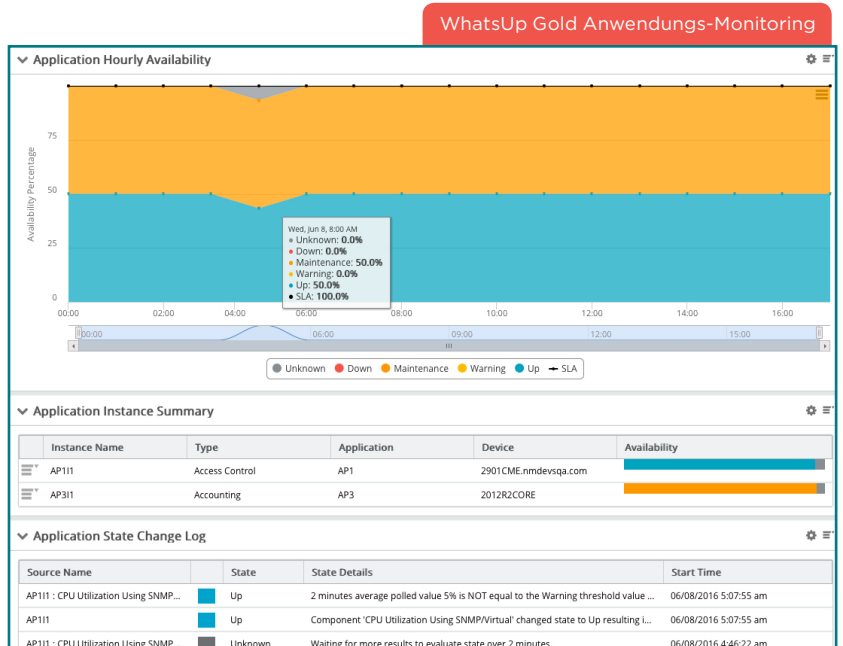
WhatsUp Gold Anwendungs-Monitoring

Application Hourly Availability

Availability Percentage

75

50

25

0

Wed, Jun 8, 8:00 AM
• Unknown: **0.0%**
• Down: **0.0%**
• Maintenance: **50.0%**
• Warning: **0.0%**
• Up: **50.0%**
• SLA: **100.0%**

00:00 02:00 04:00 06:00 08:00 10:00 12:00 14:00 16:00

00:00 06:00 09:00 12:00 15:00

Unknown Down Maintenance Warning Up SLA

Application Instance Summary

| Instance Name | Type | Application | Device | Availability |
|---|---|---|---|---|
| AP1I1 | Access Control | AP1 | 2901CME.nmdevsqa.com | |
| AP3I1 | Accounting | AP3 | 2012R2CORE | |

Application State Change Log

| Source Name | | State | State Details | Start Time |
|---|---|---|---|---|
| AP1I1 : CPU Utilization Using SNMP... | | Up | 2 minutes average polled value 5% is NOT equal to the Warning threshold value ... | 06/08/2016 5:07:55 am |
| AP1I1 | | Up | Component 'CPU Utilization Using SNMP/Virtual' changed state to Up resulting i... | 06/08/2016 5:07:55 am |
| AP1I1 : CPU Utilization Using SNMP... | | Unknown | Waiting for more results to evaluate state over 2 minutes | 06/08/2016 4:46:22 am |